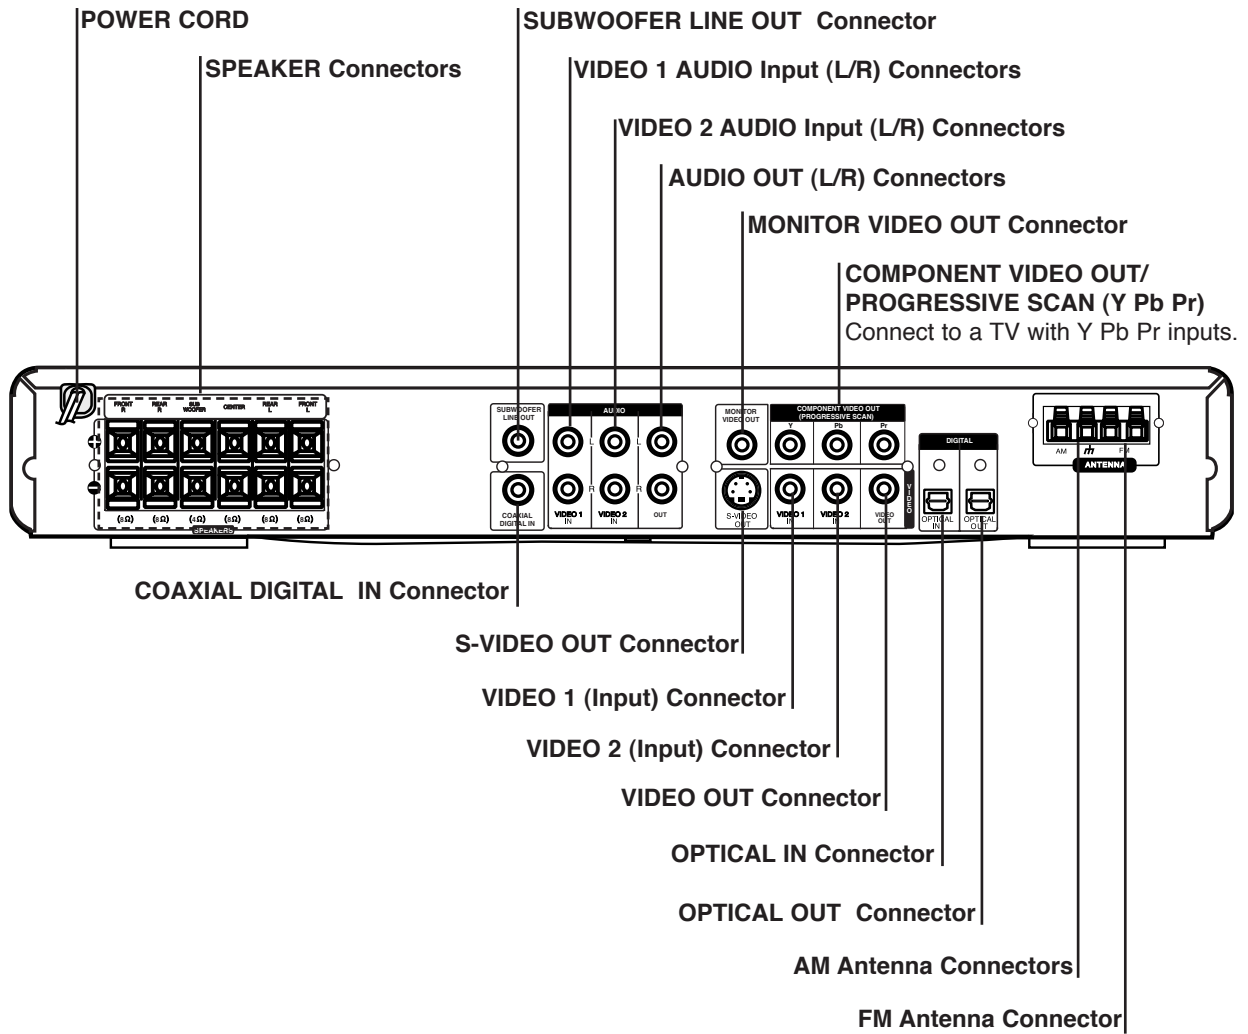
POWER CORD

SUBWOOFER LINE OUT Connector

SPEAKER Connectors

VIDEO 1 AUDIO Input (L/R) Connectors

VIDEO 2 AUDIO Input (L/R) Connectors

AUDIO OUT (L/R) Connectors

MONITOR VIDEO OUT Connector

COMPONENT VIDEO OUT/ PROGRESSIVE SCAN (Y Pb Pr)
Connect to a TV with Y Pb Pr inputs.

FRONT R
REAR R
SUB WOOFER
CENTER
REAR L
FRONT L
(8Ω) (8Ω) (4Ω) (8Ω) (8Ω) (8Ω)
SPEAKERS

SUBWOOFER LINE OUT
COAXIAL DIGITAL IN

AUDIO
L L
R R
VIDEO 1 IN
VIDEO 2 IN
OUT

MONITOR VIDEO OUT
S-VIDEO OUT

COMPONENT VIDEO OUT (PROGRESSIVE SCAN)
Y Pb Pr
VIDEO 1 IN
VIDEO 2 IN
VIDEO OUT
VIDEO

DIGITAL
OPTICAL IN
OPTICAL OUT

AM FM
ANTENNA

COAXIAL DIGITAL IN Connector

S-VIDEO OUT Connector

VIDEO 1 (Input) Connector

VIDEO 2 (Input) Connector

VIDEO OUT Connector

OPTICAL IN Connector

OPTICAL OUT Connector

AM Antenna Connectors

FM Antenna Connector